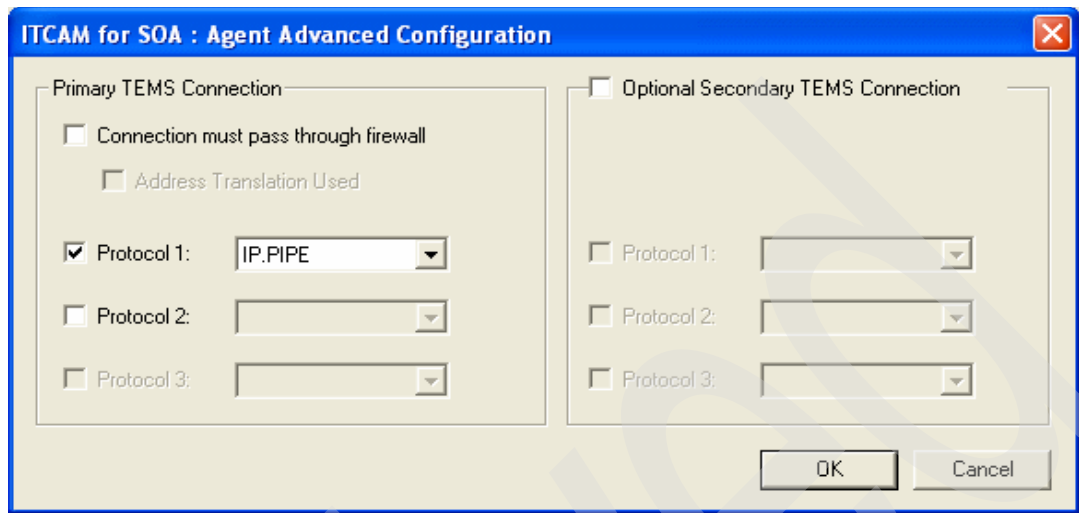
ITCAM for SOA : Agent Advanced Configuration

Primary TEMS Connection

Connection must pass through firewall

Address Translation Used

Protocol 1: IP.PIPE

Protocol 2:

Protocol 3:

Optional Secondary TEMS Connection

Protocol 1:

Protocol 2:

Protocol 3:

OK

Cancel